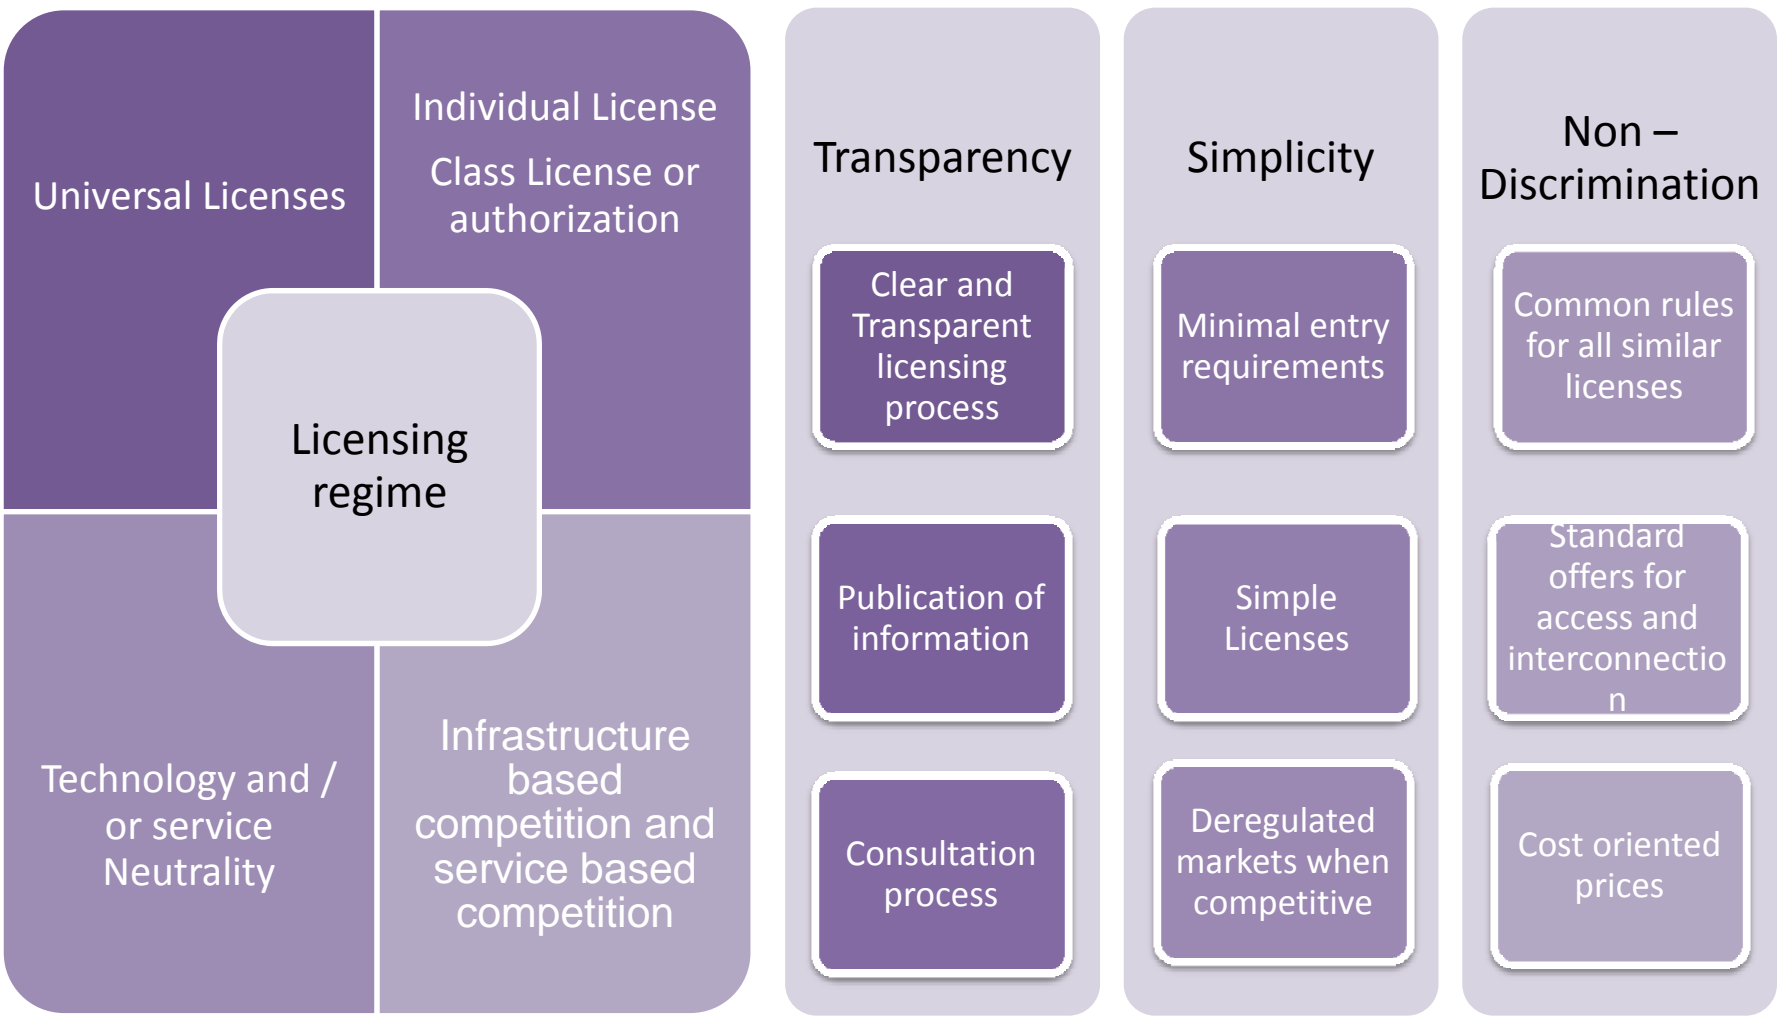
Universal Licenses

Individual License

Class License or authorization

Licensing regime

Technology and / or service Neutrality

Infrastructure based competition and service based competition

Transparency

Clear and Transparent licensing process

Publication of information

Consultation process

Simplicity

Minimal entry requirements

Simple Licenses

Deregulated markets when competitive

Non – Discrimination

Common rules for all similar licenses

Standard offers for access and interconnectio n

Cost oriented prices